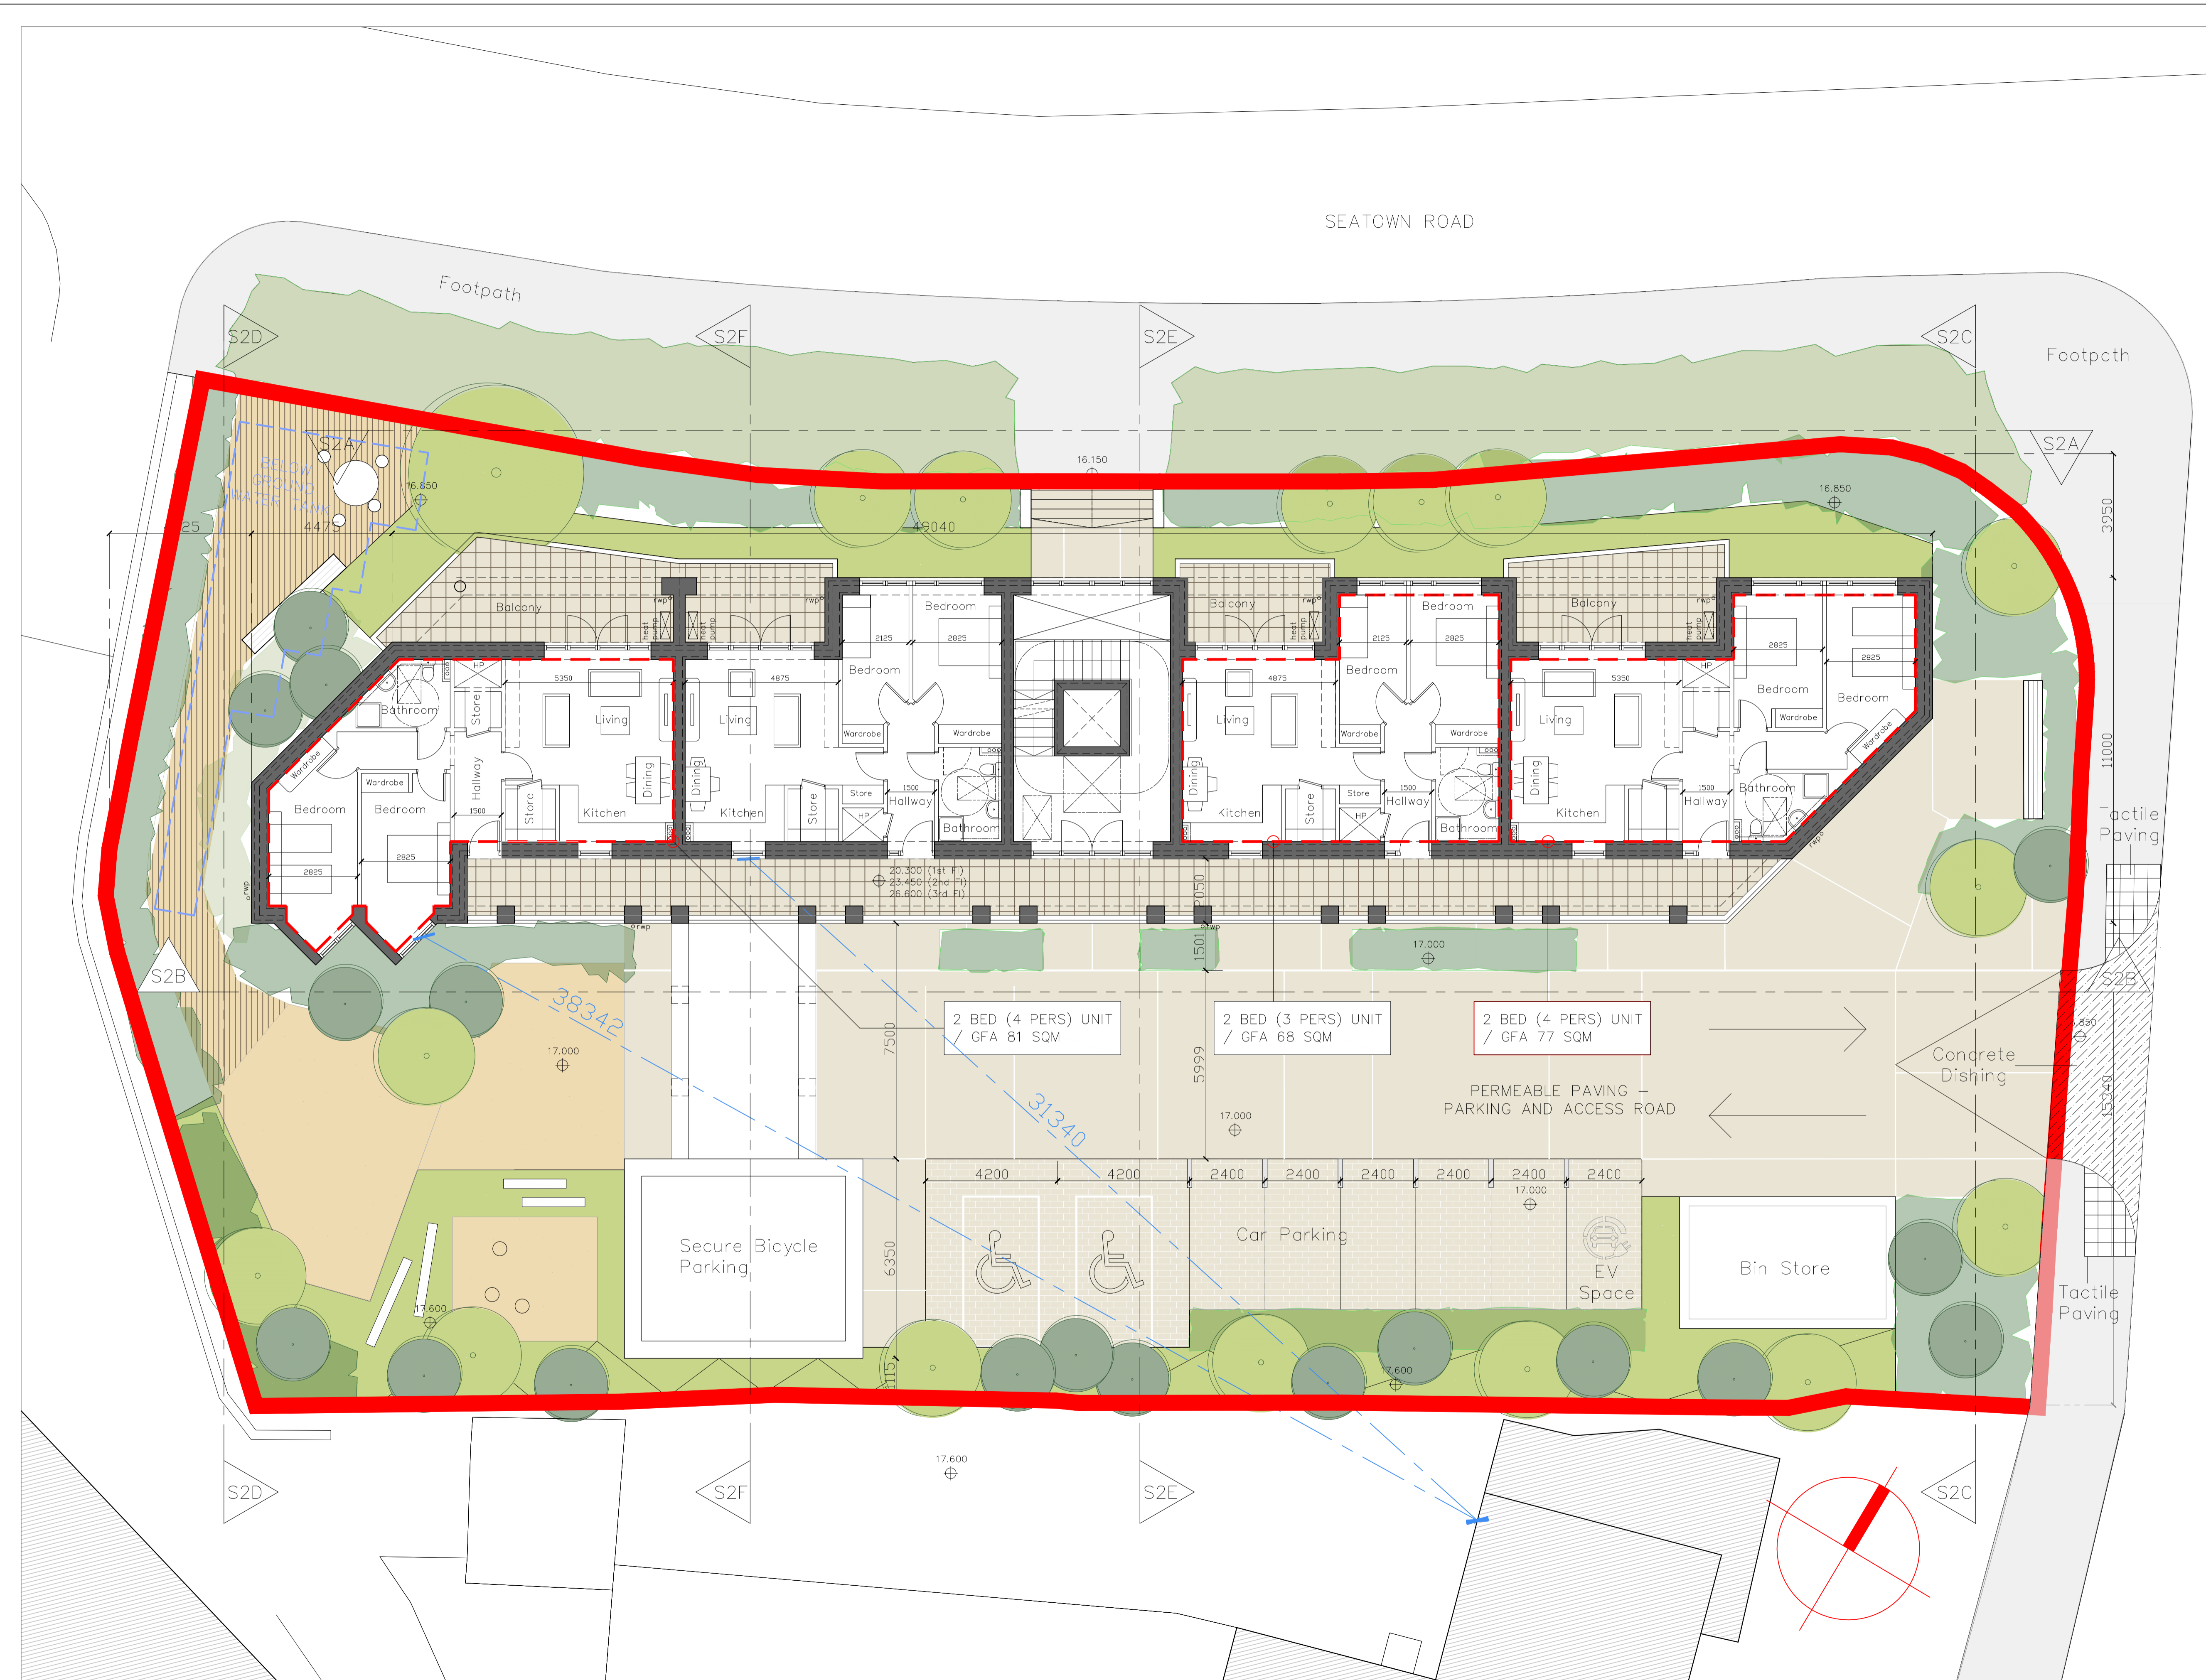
SEATOWN ROAD

Footpath

Footpath

S2D S2F S2E S2C

S2A

S2A

BELOW GROUND WATER TANK

16.850

4475

1125

49040

16.150

16.850

3950

Balcony

Balcony

Balcony

Bedroom

Bedroom

Bedroom

Bedroom

Bedroom

Bedroom

Bedroom

Bedroom

Bathroom

Bathroom

Bathroom

Bathroom

Living

Living

Living

Living

Kitchen

Kitchen

Kitchen

Kitchen

Dining

Dining

Dining

Dining

Store

Store

Store

Store

Store

Store

Hallway

Hallway

Hallway

Hallway

Wardrobe

Wardrobe

Wardrobe

Wardrobe

Wardrobe

Wardrobe

Wardrobe

Wardrobe

HP

HP

HP

HP

heat pump

rwp

5350

4875

4875

5350

2125

2825

2125

2825

2825

2825

2825

2825

1500

1500

1500

1500

11000

20.300 (1st Fl)
23.450 (2nd Fl)
26.600 (3rd Fl)

2050

1501

Tactile Paving

S2B

S2B

17.000

38342

31340

17.000

2 BED (4 PERS) UNIT / GFA 81 SQM

2 BED (3 PERS) UNIT / GFA 68 SQM

2 BED (4 PERS) UNIT / GFA 77 SQM

7500

5999

Concrete Dishing

PERMEABLE PAVING - PARKING AND ACCESS ROAD

17.000

15349

4200 4200 2400 2400 2400 2400 2400 2400

17.000

Secure Bicycle Parking

Car Parking

EV Space

Bin Store

6350

1115

17.600

17.600

Tactile Paving

17.600

S2D S2F S2E S2C